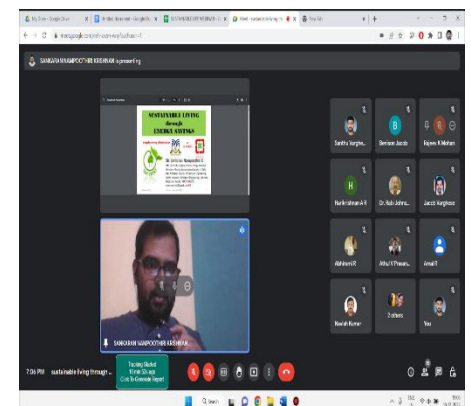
SANKARA NAMPOOTHIRI KRISHNAN is presenting

SUSTAINABLE LIVING through ENERGY SAVINGS

Santhu Varghe...

Bentson Jacob

Rajeev R Mohan

Harikrishnan A R

Dr. Rubi John...

Jacob Varghese

Abhiram R

Athul K Prasan...

Amal R

Navish Kumar

2 others

You

SANKARA NAMPOOTHIRI KRISHNAN

7:06 PM sustainable living through ...

Tracking Started
Minute Till auto
Quit To Generate Report